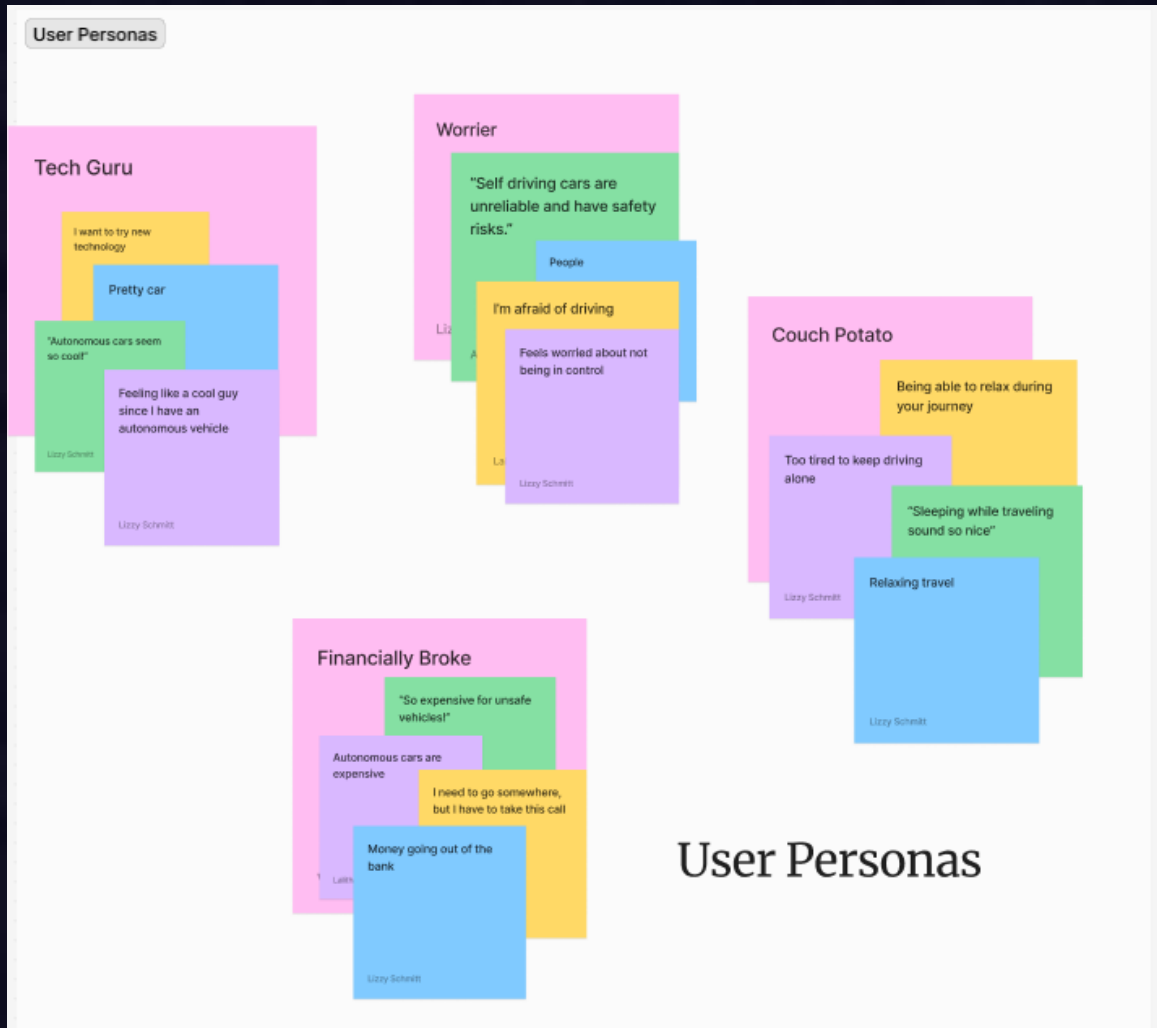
User Personas

Tech Guru

I want to try new technology

Pretty car

"Autonomous cars seem so cool!"

Lizzy Schmitt

Feeling like a cool guy since I have an autonomous vehicle

Lizzy Schmitt

Worrier

"Self driving cars are unreliable and have safety risks."

People

I'm afraid of driving

Feels worried about not being in control

Lizzy Schmitt

Couch Potato

Being able to relax during your journey

Too tired to keep driving alone

Lizzy Schmitt

"Sleeping while traveling sound so nice"

Relaxing travel

Lizzy Schmitt

Financially Broke

"So expensive for unsafe vehicles!"

Autonomous cars are expensive

I need to go somewhere, but I have to take this call

Money going out of the bank

Lizzy Schmitt

User Personas